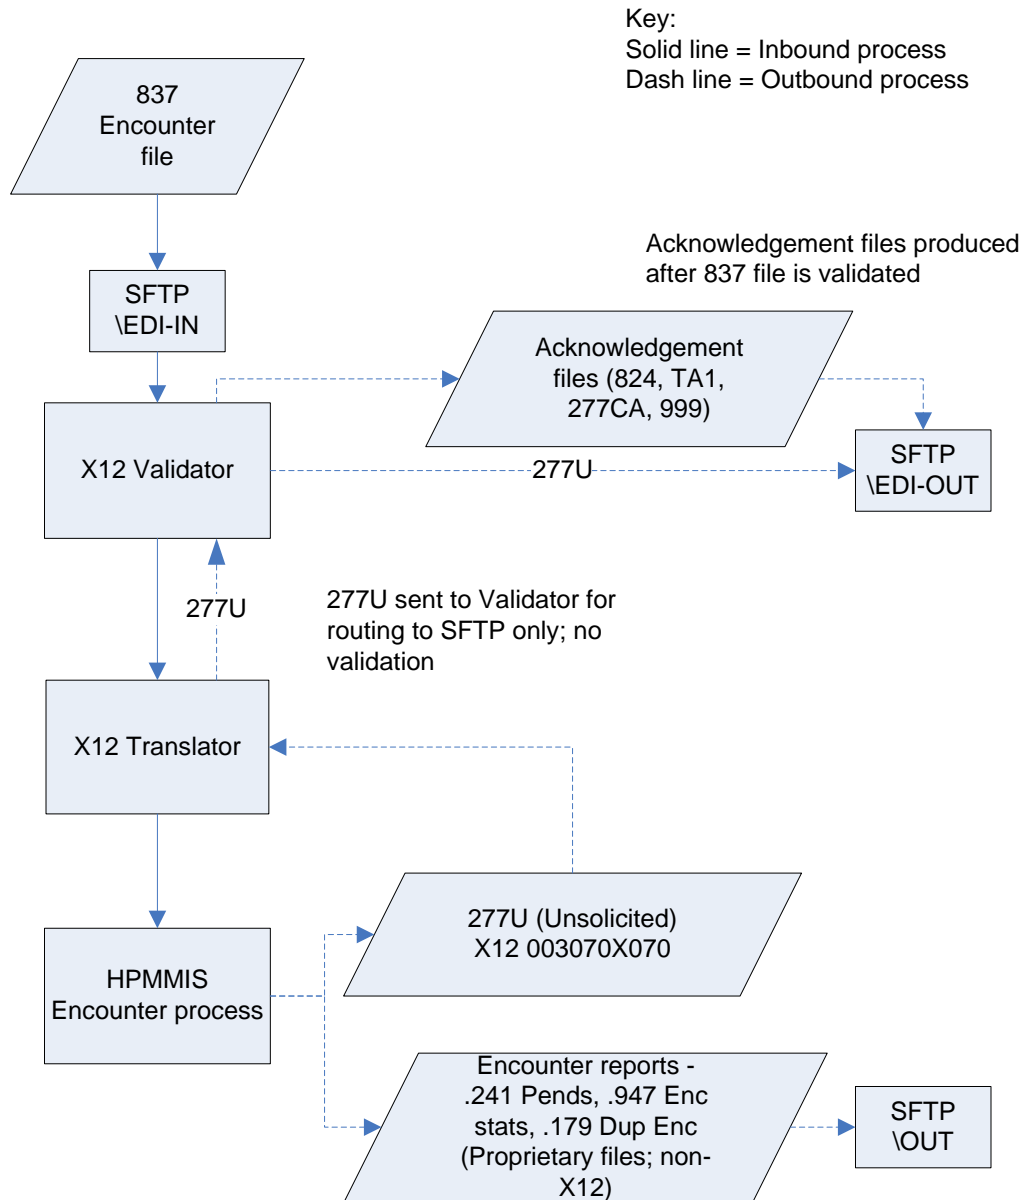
Key:
Solid line = Inbound process
Dash line = Outbound process

837 Encounter file

SFTP \EDI-IN

Acknowledgement files produced after 837 file is validated

Acknowledgement files (824, TA1, 277CA, 999)

X12 Validator

277U

SFTP \EDI-OUT

277U

277U sent to Validator for routing to SFTP only; no validation

X12 Translator

HPMMIS Encounter process

277U (Unsolicited) X12 003070X070

Encounter reports - .241 Pends, .947 Enc stats, .179 Dup Enc (Proprietary files; non-X12)

SFTP \OUT